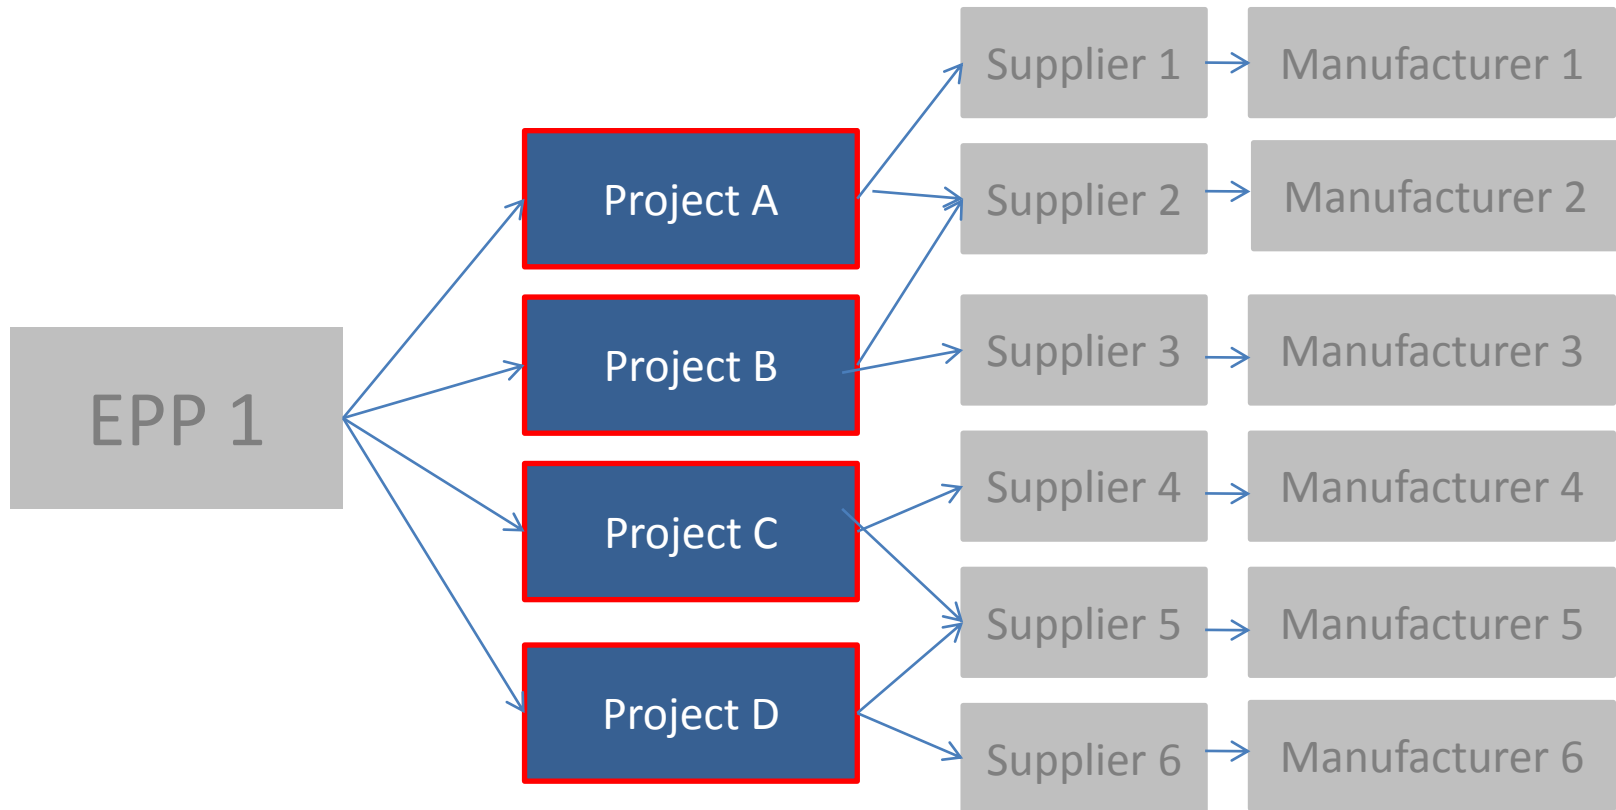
EPP 1

Project A

Project B

Project C

Project D

Supplier 1

Manufacturer 1

Supplier 2

Manufacturer 2

Supplier 3

Manufacturer 3

Supplier 4

Manufacturer 4

Supplier 5

Manufacturer 5

Supplier 6

Manufacturer 6